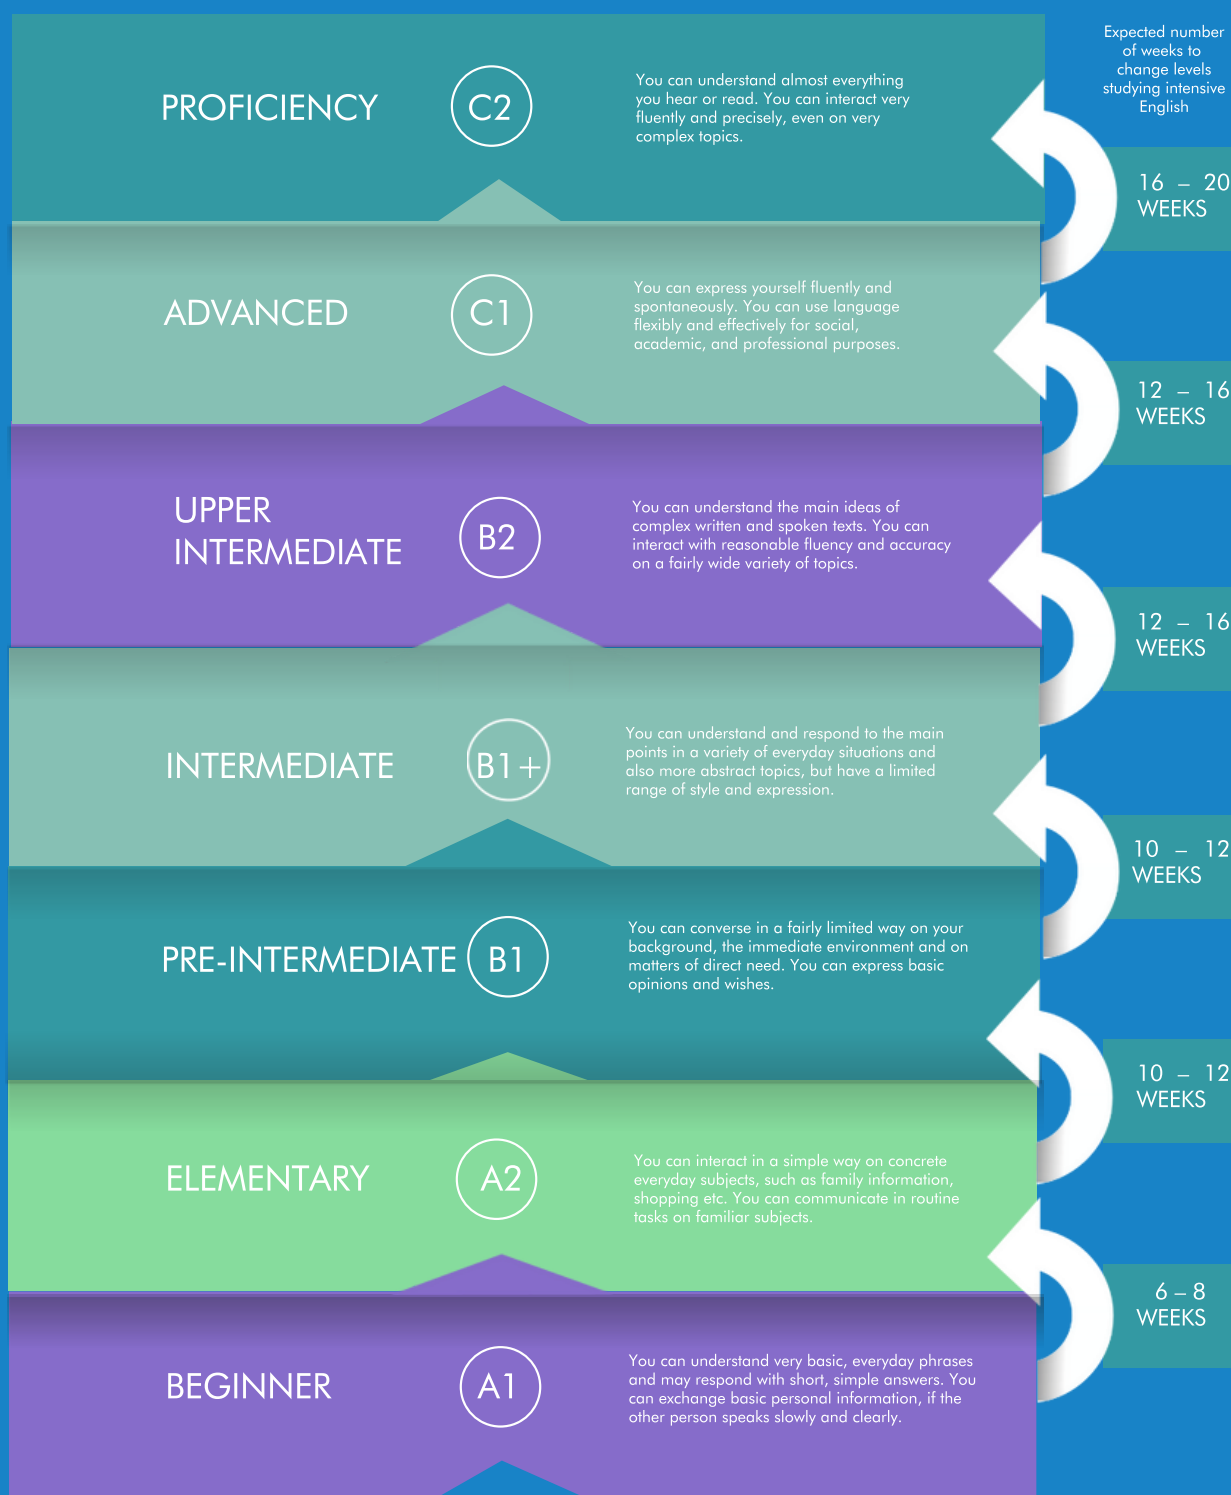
PROFICIENCY C2

You can understand almost everything you hear or read. You can interact very fluently and precisely, even on very complex topics.

Expected number of weeks to change levels studying intensive English

16 – 20 WEEKS

ADVANCED C1

You can express yourself fluently and spontaneously. You can use language flexibly and effectively for social, academic, and professional purposes.

12 – 16 WEEKS

UPPER INTERMEDIATE B2

You can understand the main ideas of complex written and spoken texts. You can interact with reasonable fluency and accuracy on a fairly wide variety of topics.

12 – 16 WEEKS

INTERMEDIATE B1+

You can understand and respond to the main points in a variety of everyday situations and also more abstract topics, but have a limited range of style and expression.

10 – 12 WEEKS

PRE-INTERMEDIATE B1

You can converse in a fairly limited way on your background, the immediate environment and on matters of direct need. You can express basic opinions and wishes.

10 – 12 WEEKS

ELEMENTARY A2

You can interact in a simple way on concrete everyday subjects, such as family information, shopping etc. You can communicate in routine tasks on familiar subjects.

6 – 8 WEEKS

BEGINNER A1

You can understand very basic, everyday phrases and may respond with short, simple answers. You can exchange basic personal information, if the other person speaks slowly and clearly.